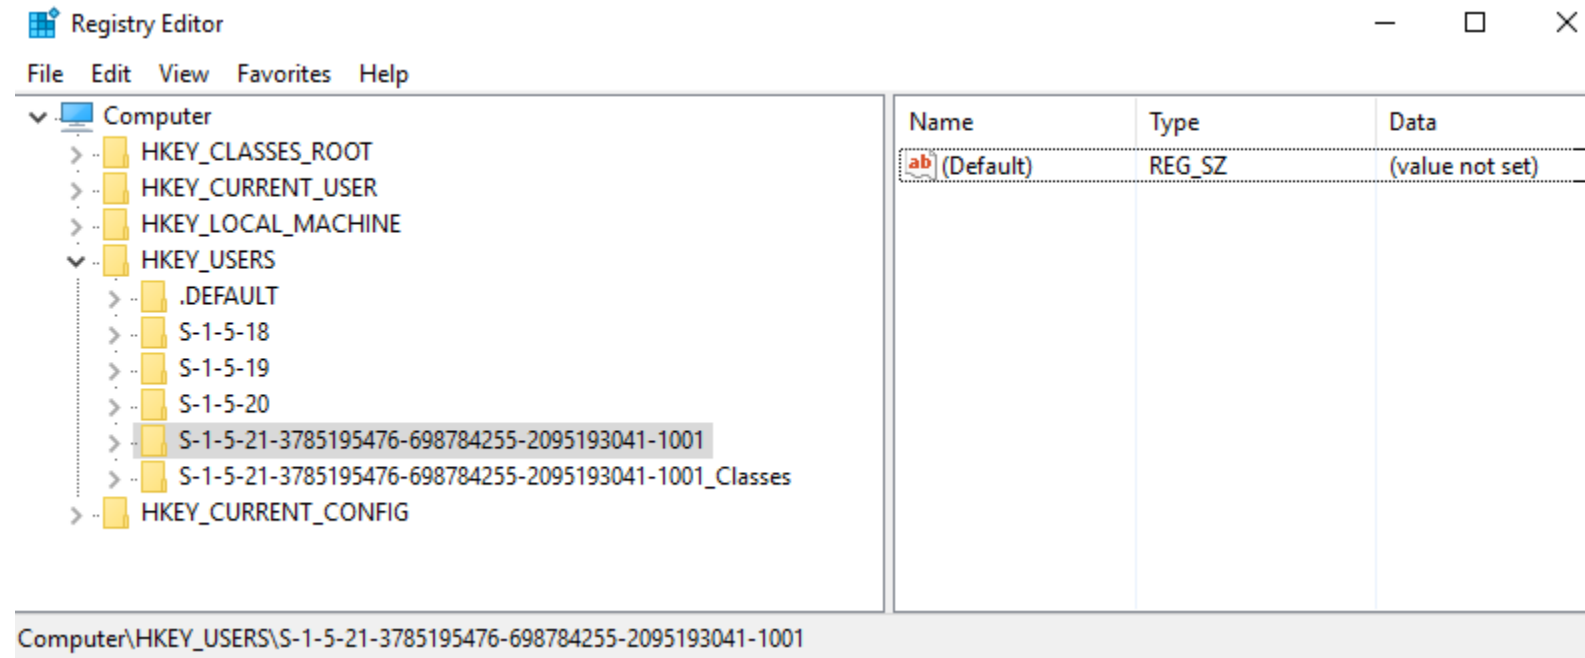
Registry Editor

File Edit View Favorites Help

Computer
HKEY_CLASSES_ROOT
HKEY_CURRENT_USER
HKEY_LOCAL_MACHINE
HKEY_USERS
.DEFAULT
S-1-5-18
S-1-5-19
S-1-5-20
S-1-5-21-3785195476-698784255-2095193041-1001
S-1-5-21-3785195476-698784255-2095193041-1001_Classes
HKEY_CURRENT_CONFIG

| Name | Type | Data |
|---|---|---|
| ab (Default) | REG_SZ | (value not set) |

Computer\HKEY_USERS\S-1-5-21-3785195476-698784255-2095193041-1001